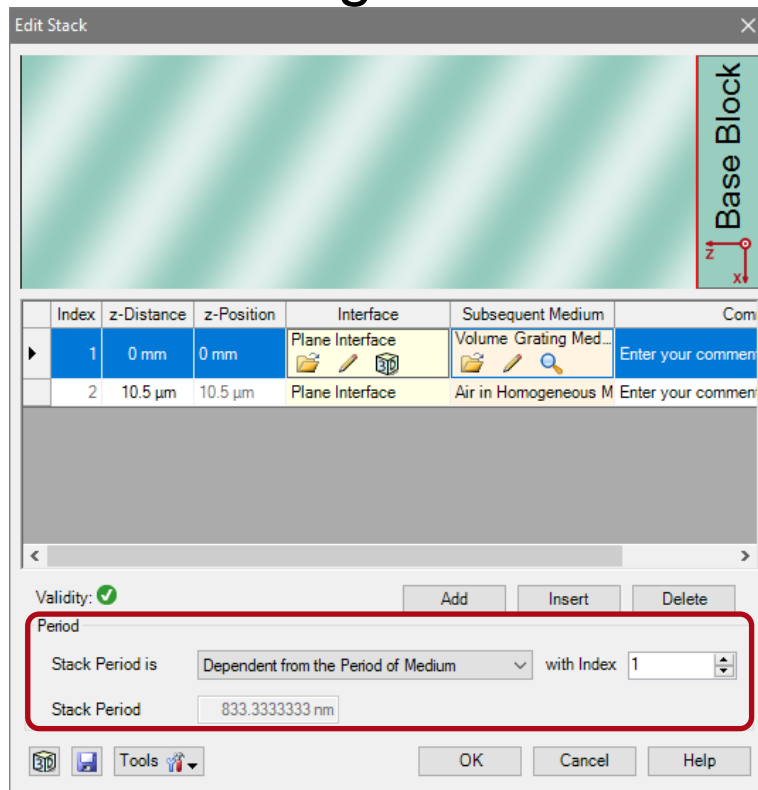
Edit Stack

Base Block

z x

| | Index | z-Distance | z-Position | Interface | Subsequent Medium | Com |
|---|---|---|---|---|---|---|
| ▶ | 1 | 0 mm | 0 mm | Plane Interface | Volume Grating Med... | Enter your comment |
| | 2 | 10.5 µm | 10.5 µm | Plane Interface | Air in Homogeneous M | Enter your comment |

Validity:

Add Insert Delete

Period

Stack Period is Dependent from the Period of Medium with Index 1

Stack Period 833.3333333 nm

Tools

OK Cancel Help